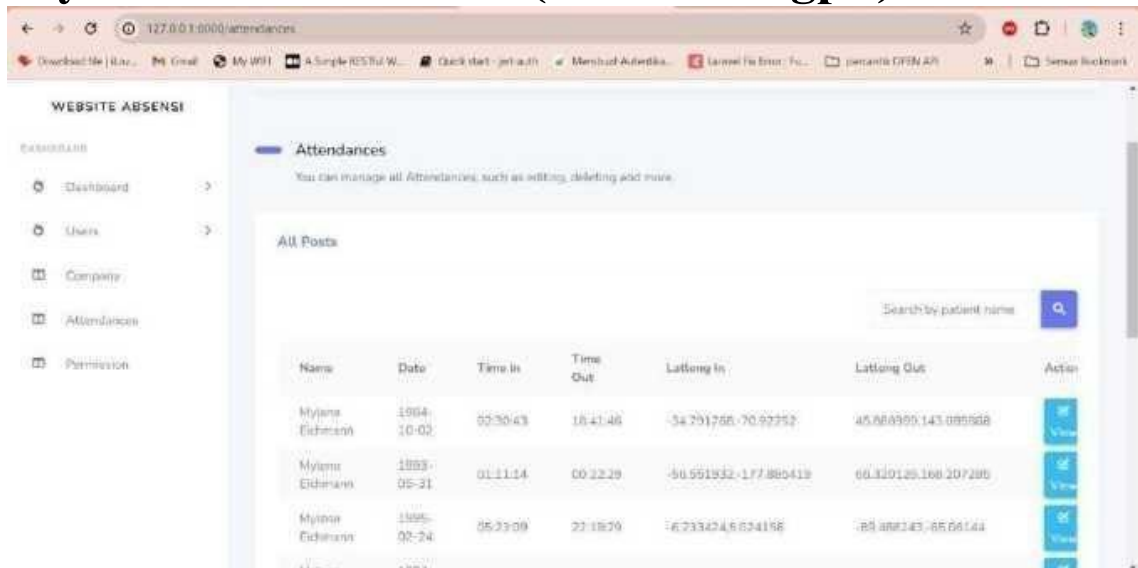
127.0.0.1:8000/attendances

Download file | Ilus... M Gmail My WIFI A Simple RESTful W... Quick start - jwt-auth Membuat Autentika... Laravel Fix Error: Fu... pencarian OPEN API » Semua Bookmark

WEBSITE ABSENSI

DASHBOARD

Dashboard >

Users >

Company

Attendances

Permission

Attendances

You can manage all Attendances, such as editing, deleting and more.

All Posts

Search by patient name

| Name | Date | Time In | Time Out | Latlong In | Latlong Out | Action |
|---|---|---|---|---|---|---|
| Mylene Eichmann | 1984-10-02 | 02:30:43 | 18:41:46 | -34.791788,-70.92252 | 45.888909,143.085608 | View |
| Mylene Eichmann | 1993-05-31 | 01:11:14 | 00:22:29 | -56.551932,-177.885419 | 66.320120,168.207286 | View |
| Mylene Eichmann | 1995-02-24 | 05:23:09 | 22:19:29 | -6.233424,5.024158 | -89.488243,-65.06144 | View |